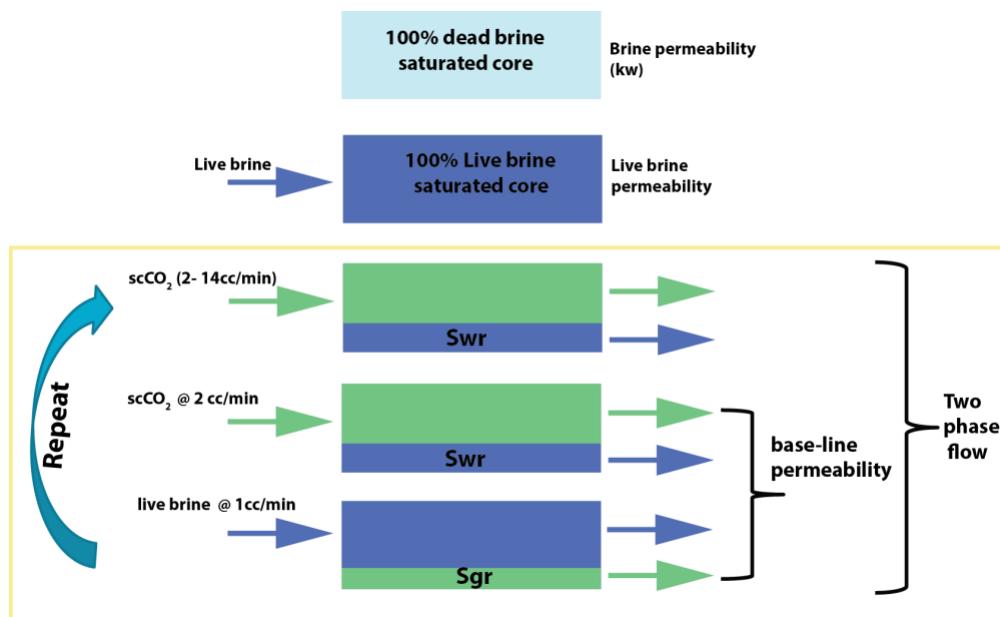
100% dead brine saturated core

Brine permeability (kw)

Live brine

100% Live brine saturated core

Live brine permeability

Repeat

$scCO_2$ (2- 14cc/min)

Swr

$scCO_2$ @ 2 cc/min

Swr

live brine @ 1cc/min

Sgr

base-line permeability

Two phase flow